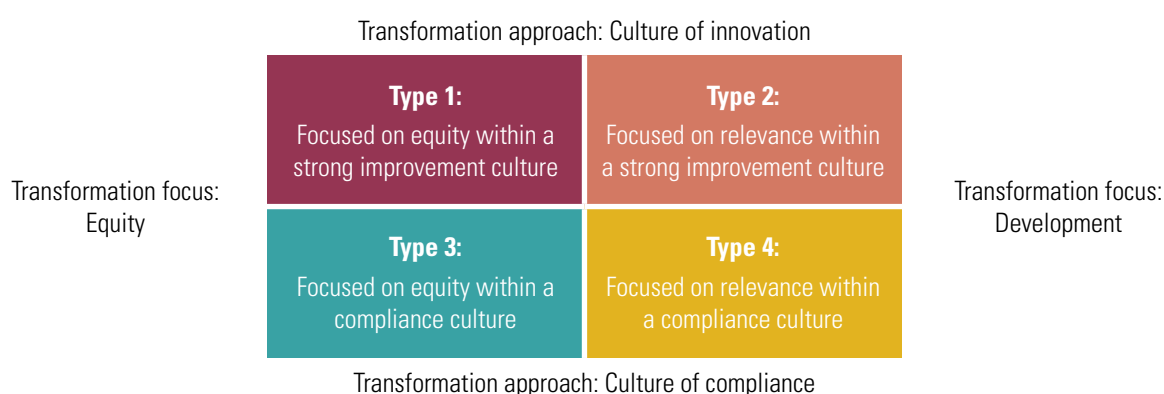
Transformation approach: Culture of innovation

Transformation focus: Equity

Type 1:
Focused on equity within a strong improvement culture

Type 2:
Focused on relevance within a strong improvement culture

Transformation focus: Development

Type 3:
Focused on equity within a compliance culture

Type 4:
Focused on relevance within a compliance culture

Transformation approach: Culture of compliance